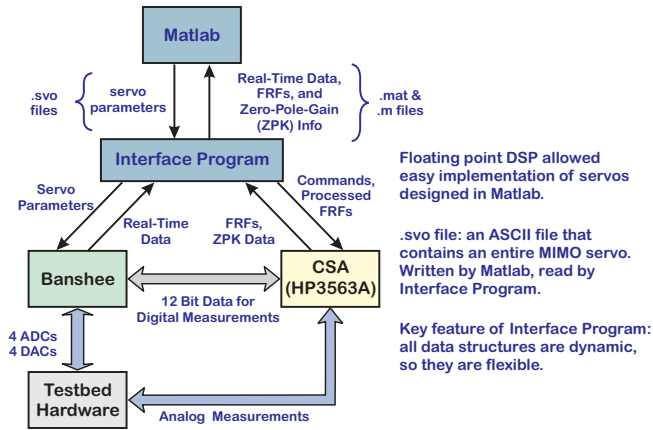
Matlab

.svo files

servo parameters

Real-Time Data, FRFs, and Zero-Pole-Gain (ZPK) Info

.mat & .m files

Interface Program

Servo Parameters

Real-Time Data

FRFs, ZPK Data

Commands, Processed FRFs

Banshee

CSA (HP3563A)

12 Bit Data for Digital Measurements

4 ADCs
4 DACs

Testbed Hardware

Analog Measurements

Floating point DSP allowed easy implementation of servos designed in Matlab.

.svo file: an ASCII file that contains an entire MIMO servo. Written by Matlab, read by Interface Program.

Key feature of Interface Program: all data structures are dynamic, so they are flexible.